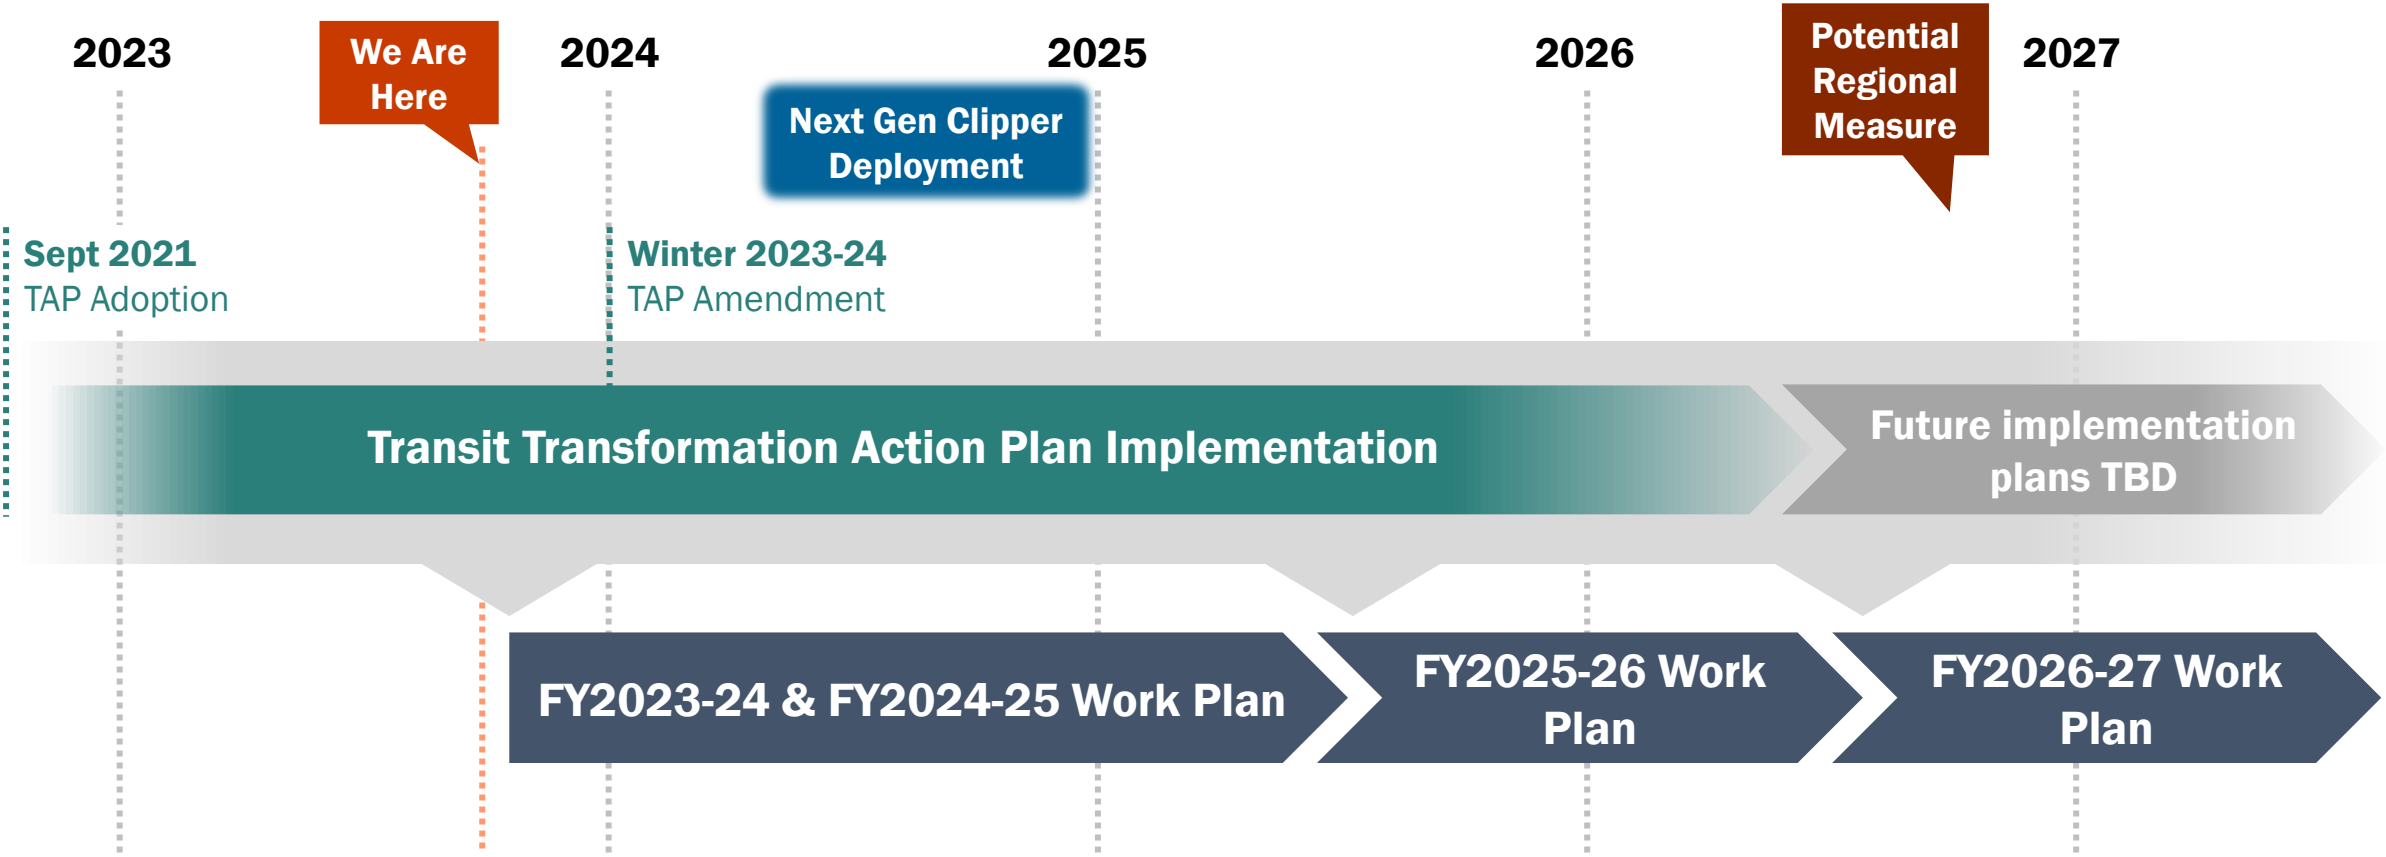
2023

We Are Here

2024

2025

Next Gen Clipper Deployment

2026

Potential Regional Measure

2027

Sept 2021
TAP Adoption

Winter 2023-24
TAP Amendment

Transit Transformation Action Plan Implementation

Future implementation plans TBD

FY2023-24 & FY2024-25 Work Plan

FY2025-26 Work Plan

FY2026-27 Work Plan